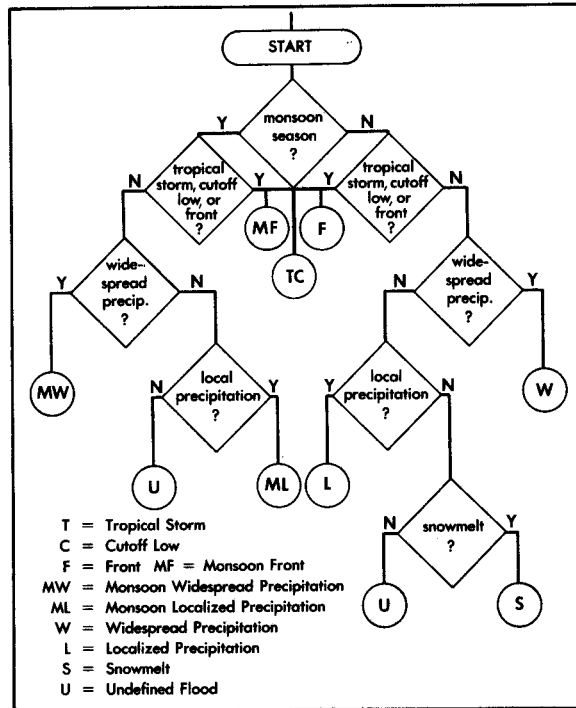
START

monsoon season ?

Y

N

tropical storm, cutoff low, or front ?

N

Y

MF

TC

F

Y

tropical storm, cutoff low, or front ?

N

wide-spread precip. ?

Y

N

MW

local precipitation ?

N

Y

U

ML

N

wide-spread precip. ?

Y

W

local precipitation ?

Y

N

L

snowmelt ?

N

Y

U

S

T = Tropical Storm
C = Cutoff Low
F = Front MF = Monsoon Front
MW = Monsoon Widespread Precipitation
ML = Monsoon Localized Precipitation
W = Widespread Precipitation
L = Localized Precipitation
S = Snowmelt
U = Undefined Flood